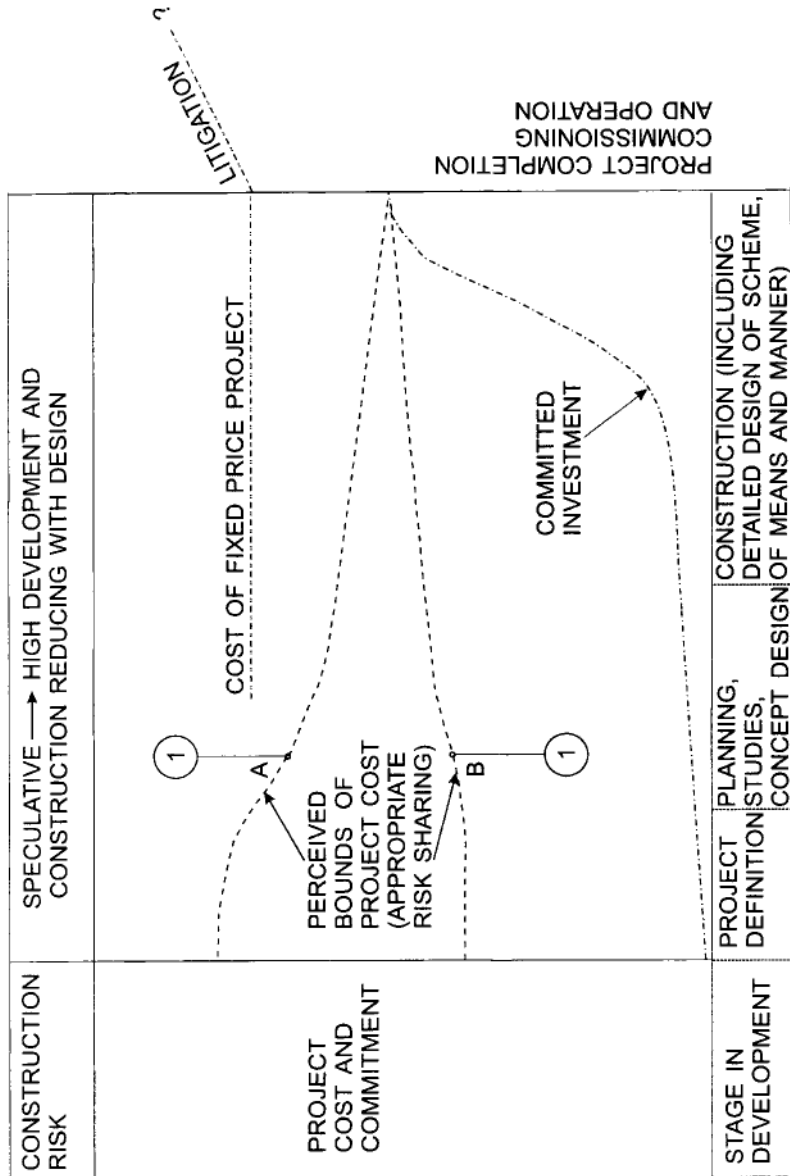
CONSTRUCTION RISK

SPECULATIVE ⟶ HIGH DEVELOPMENT AND CONSTRUCTION REDUCING WITH DESIGN

PROJECT COST AND COMMITMENT

1

A

PERCEIVED BOUNDS OF PROJECT COST (APPROPRIATE RISK SHARING)

B

1

COST OF FIXED PRICE PROJECT

COMMITTED INVESTMENT

LITIGATION

?

PROJECT COMPLETION COMMISSIONING AND OPERATION

| STAGE IN DEVELOPMENT | PROJECT DEFINITION | PLANNING, STUDIES, CONCEPT DESIGN | CONSTRUCTION (INCLUDING DETAILED DESIGN OF SCHEME, OF MEANS AND MANNER) |